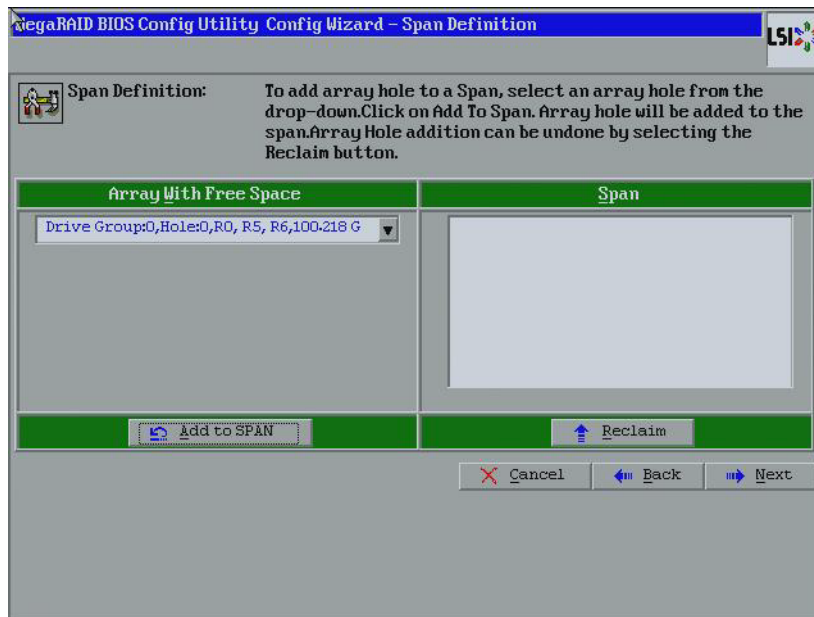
MegaRAID BIOS Config Utility Config Wizard – Span Definition

LSI

Span Definition:

To add array hole to a Span, select an array hole from the drop-down.Click on Add To Span. Array hole will be added to the span.Array Hole addition can be undone by selecting the Reclaim button.

Array With Free Space

Span

Drive Group:0,Hole:0,R0, R5, R6,100.218 G

Add to SPAN

Reclaim

Cancel

Back

Next